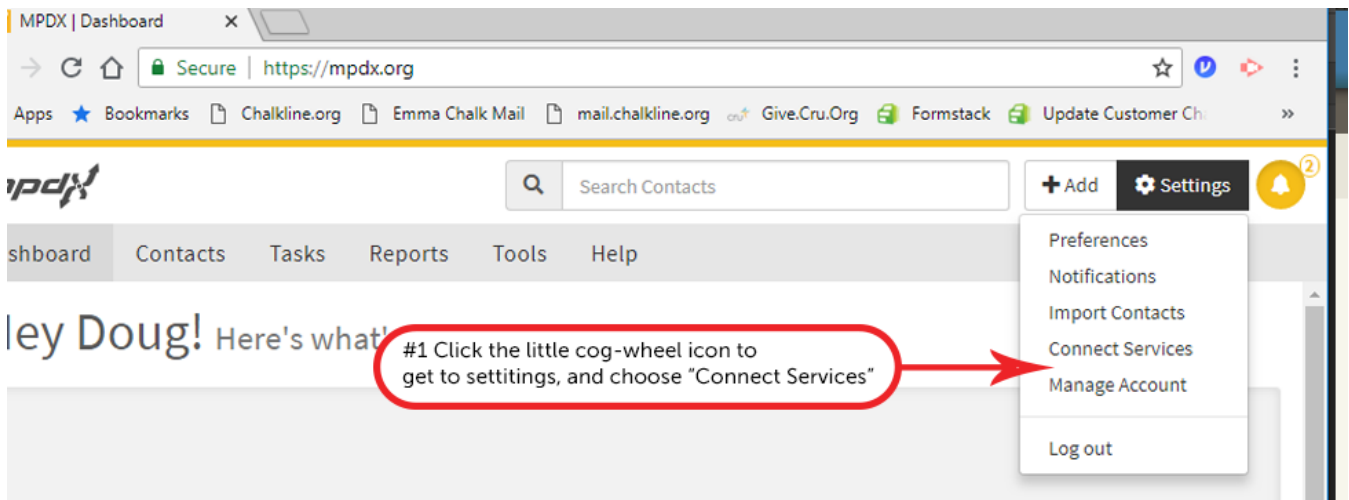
MPDX | Dashboard ×

Secure | https://mpdx.org

Apps Bookmarks Chalkline.org Emma Chalk Mail mail.chalkline.org Give.Cru.Org Formstack Update Customer Ch »

mpdx

Search Contacts

+ Add Settings 2

shboard Contacts Tasks Reports Tools Help

Preferences
Notifications
Import Contacts
Connect Services
Manage Account

Log out

ley Doug! Here's what

#1 Click the little cog-wheel icon to get to settitings, and choose "Connect Services"